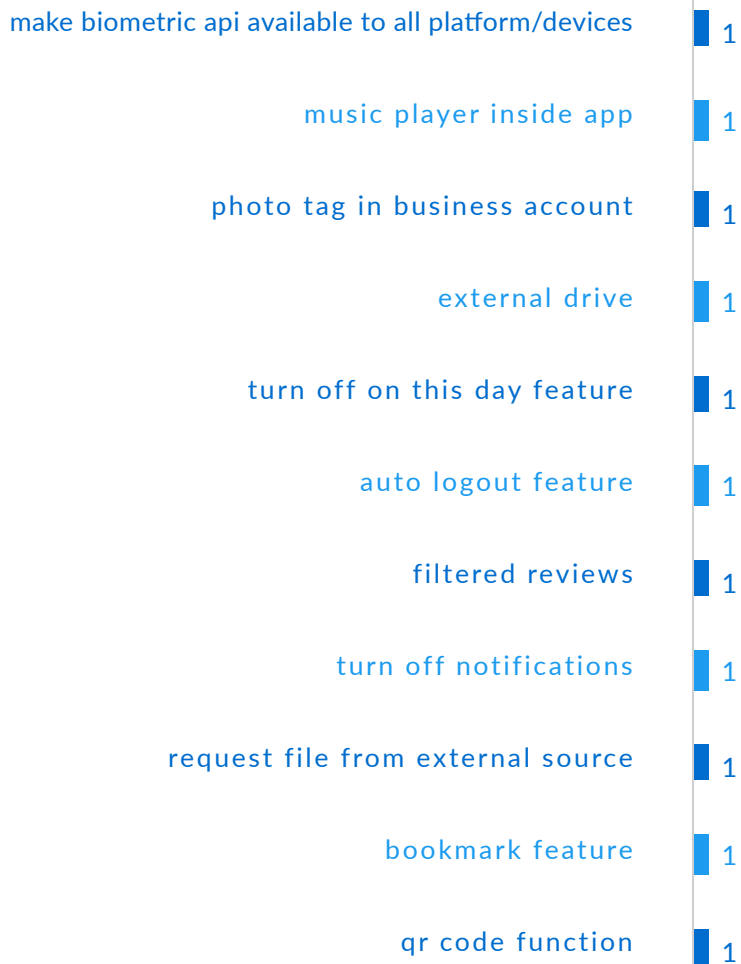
make biometric api available to all platform/devices 1

music player inside app 1

photo tag in business account 1

external drive 1

turn off on this day feature 1

auto logout feature 1

filtered reviews 1

turn off notifications 1

request file from external source 1

bookmark feature 1

qr code function 1